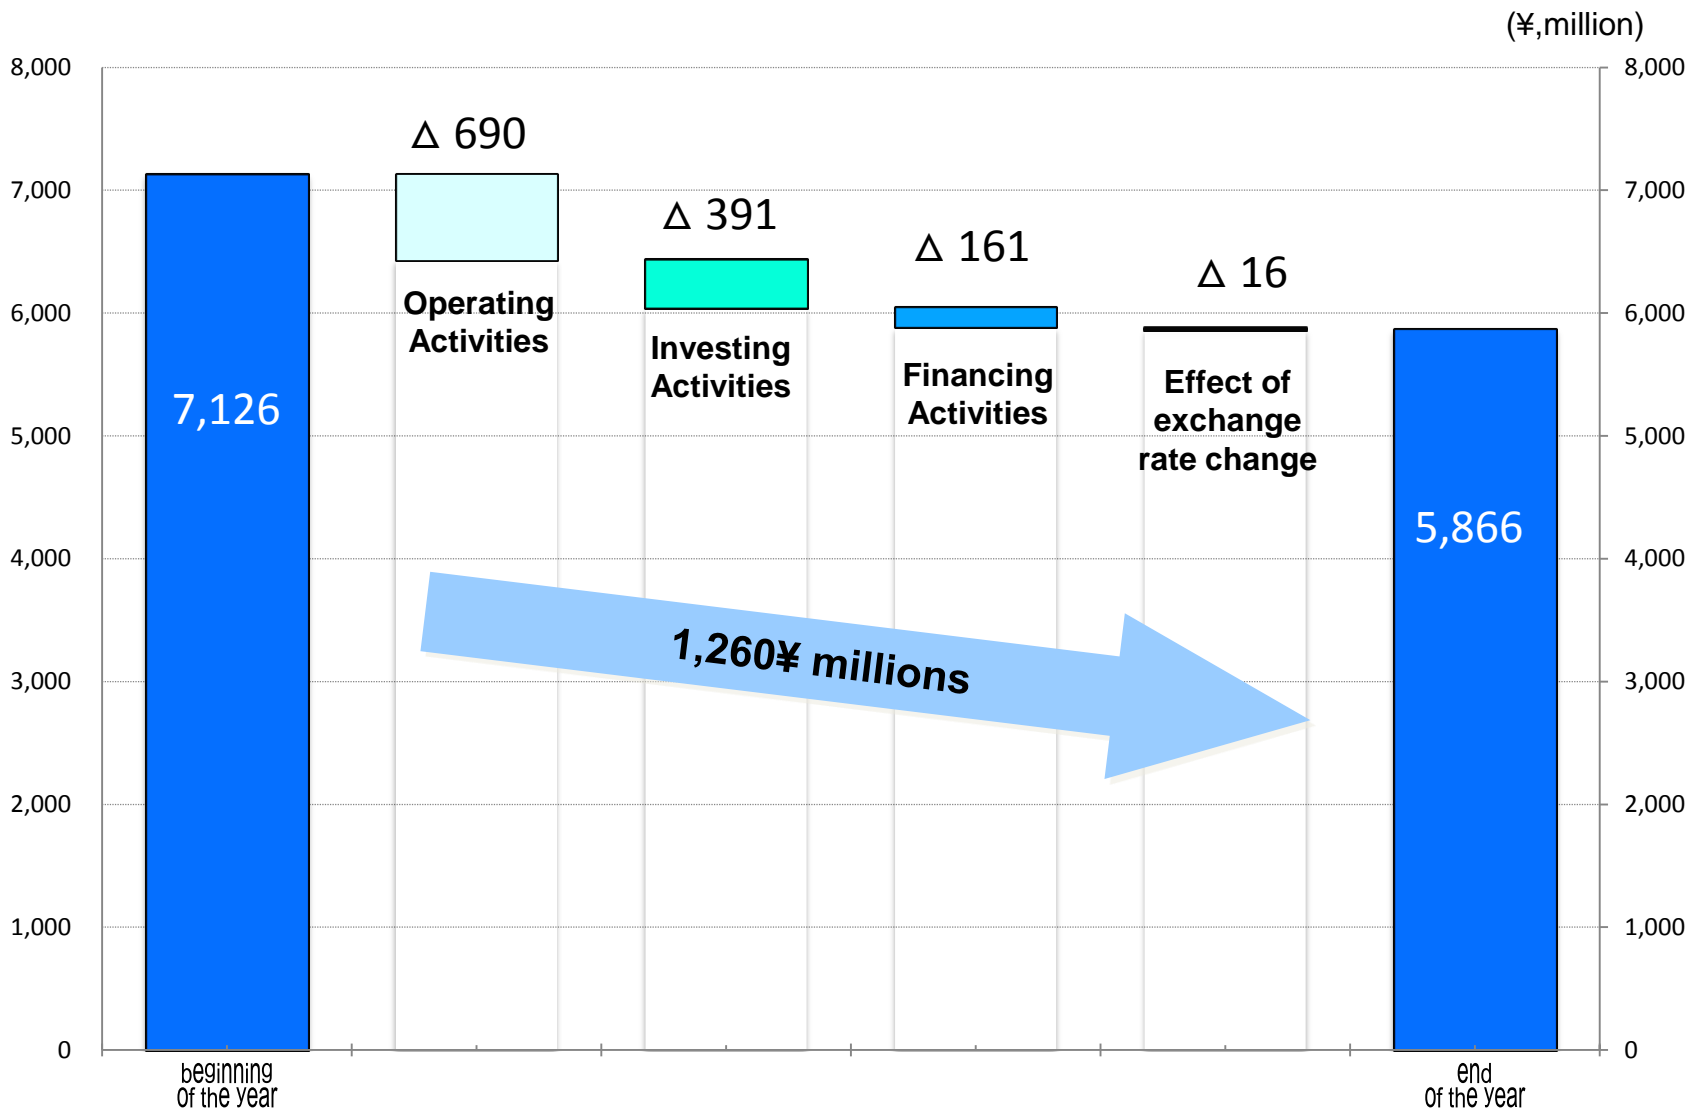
(¥,million)

8,000
7,000
6,000
5,000
4,000
3,000
2,000
1,000
0

8,000
7,000
6,000
5,000
4,000
3,000
2,000
1,000
0

7,126

△ 690
Operating Activities

△ 391
Investing Activities

△ 161
Financing Activities

△ 16
Effect of exchange rate change

5,866

1,260¥ millions

beginning Of the year

end Of the year